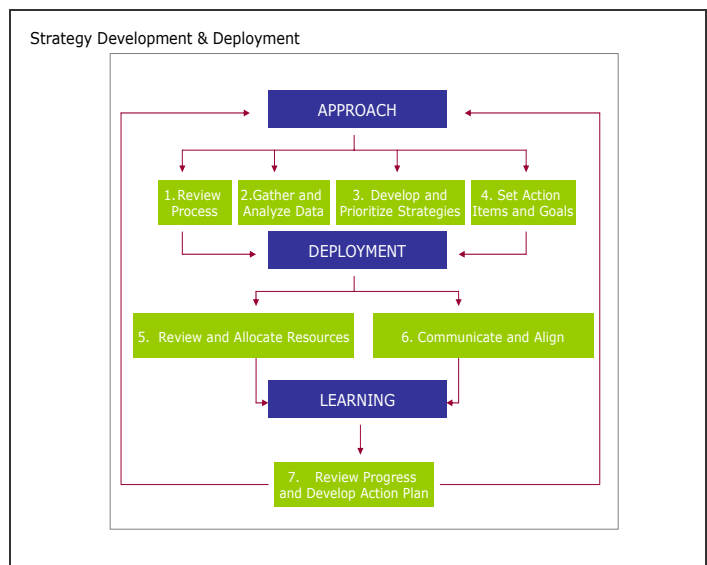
Strategy Development & Deployment

APPROACH

1. Review Process

2. Gather and Analyze Data

3. Develop and Prioritize Strategies

4. Set Action Items and Goals

DEPLOYMENT

5. Review and Allocate Resources

6. Communicate and Align

LEARNING

7. Review Progress and Develop Action Plan